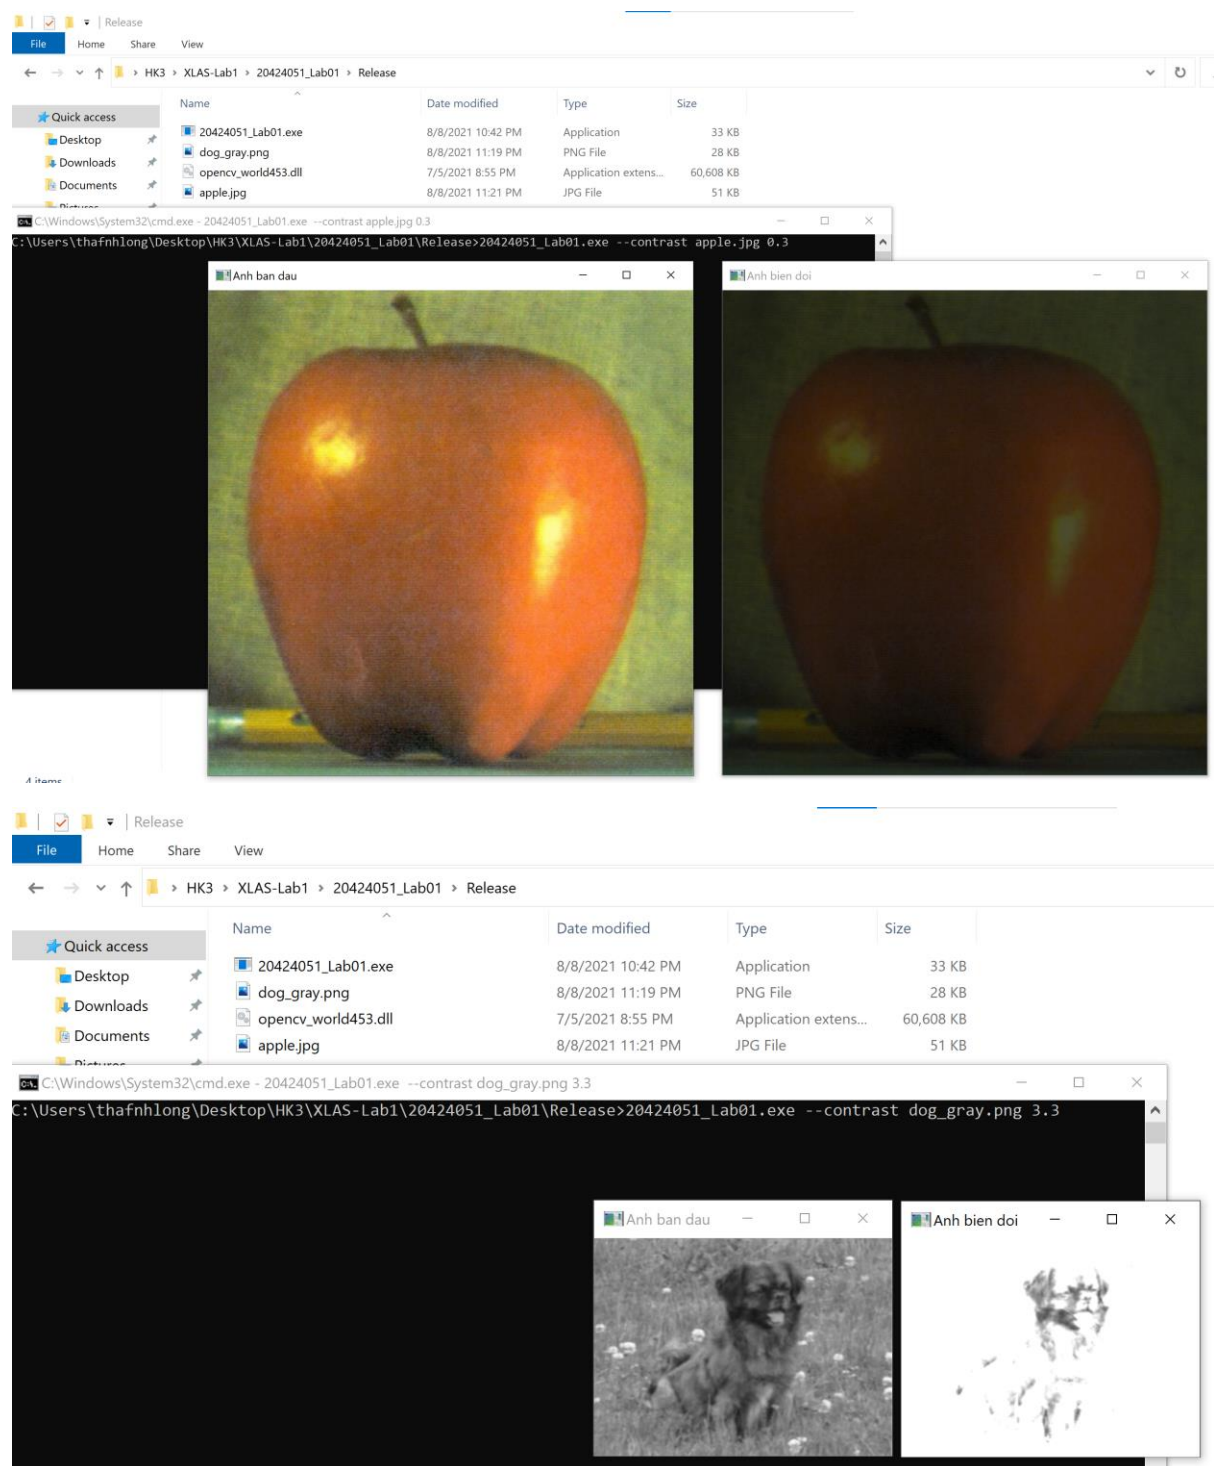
Release

File Home Share View

HK3 › XLAS-Lab1 › 20424051_Lab01 › Release

Quick access
Desktop
Downloads
Documents

| Name | Date modified | Type | Size |
|---|---|---|---|
| 20424051_Lab01.exe | 8/8/2021 10:42 PM | Application | 33 KB |
| dog_gray.png | 8/8/2021 11:19 PM | PNG File | 28 KB |
| opencv_world453.dll | 7/5/2021 8:55 PM | Application extens... | 60,608 KB |
| apple.jpg | 8/8/2021 11:21 PM | JPG File | 51 KB |

C:\Windows\System32\cmd.exe - 20424051_Lab01.exe --contrast apple.jpg 0.3

C:\Users\thafnhlong\Desktop\HK3\XLAS-Lab1\20424051_Lab01\Release>20424051_Lab01.exe --contrast apple.jpg 0.3

Anh ban dau

Anh bien doi

4 items

Release

File Home Share View

HK3 › XLAS-Lab1 › 20424051_Lab01 › Release

Quick access
Desktop
Downloads
Documents

| Name | Date modified | Type | Size |
|---|---|---|---|
| 20424051_Lab01.exe | 8/8/2021 10:42 PM | Application | 33 KB |
| dog_gray.png | 8/8/2021 11:19 PM | PNG File | 28 KB |
| opencv_world453.dll | 7/5/2021 8:55 PM | Application extens... | 60,608 KB |
| apple.jpg | 8/8/2021 11:21 PM | JPG File | 51 KB |

C:\Windows\System32\cmd.exe - 20424051_Lab01.exe --contrast dog_gray.png 3.3

C:\Users\thafnhlong\Desktop\HK3\XLAS-Lab1\20424051_Lab01\Release>20424051_Lab01.exe --contrast dog_gray.png 3.3

Anh ban dau

Anh bien doi